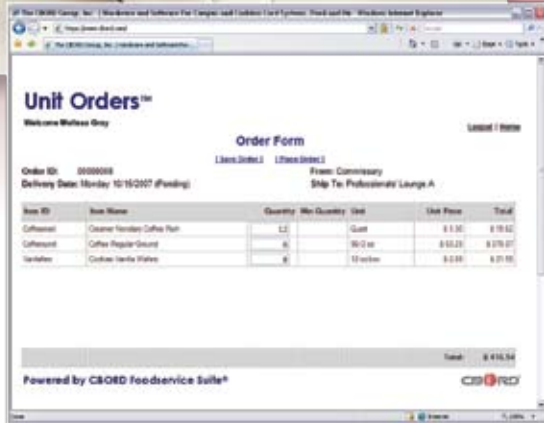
The CBORD Group, Inc. | Hardware and Software For Campus and Cashless Card Systems, Food and Nu - Windows Internet Explorer

https://www.cbord.com/

The CBORD Group, Inc. | Hardware and Software for...

Unit Orders™

Welcome Melissa Gray

Logout | Home

Order Form

[ Save Order ] [ Place Order ]

Order ID: 00000008

Delivery Date: Monday 10/15/2007 (Pending)

From: Commissary

Ship To: Professionals' Lounge A

| Item ID | Item Name | Quantity | Min Quantity | Unit | Unit Price | Total |
|---|---|---|---|---|---|---|
| Coffeecrml | Creamer Nondairy Coffee Rich | 12 | | Quart | $ 1.30 | $ 15.62 |
| Coffeeround | Coffee Regular Ground | 6 | | 96/2 oz | $ 63.23 | $ 379.37 |
| Vanilla | Cookies Vanilla Wafers | 8 | | 10 lb/box | $ 2.69 | $ 21.55 |

Total: $ 416.54

Powered by CBORD Foodservice Suite®

CBORD

Done

Internet

100%